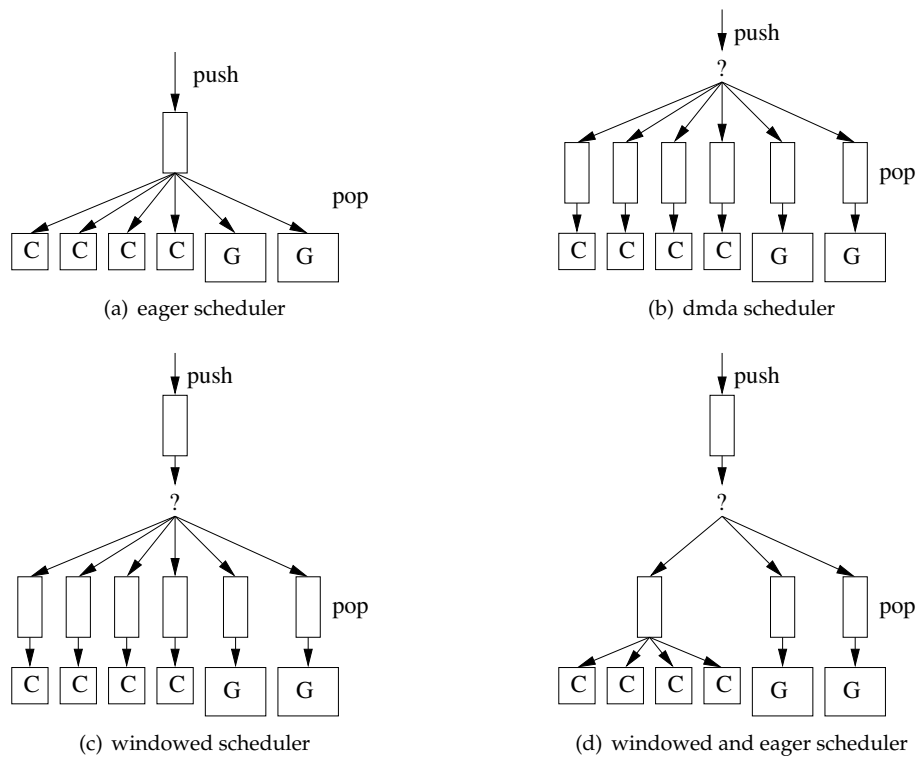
push

pop

C C C C G G

(a) eager scheduler

push

?

pop

C C C C G G

(b) dmda scheduler

push

?

pop

C C C C G G

(c) windowed scheduler

push

?

pop

C C C C G G

(d) windowed and eager scheduler